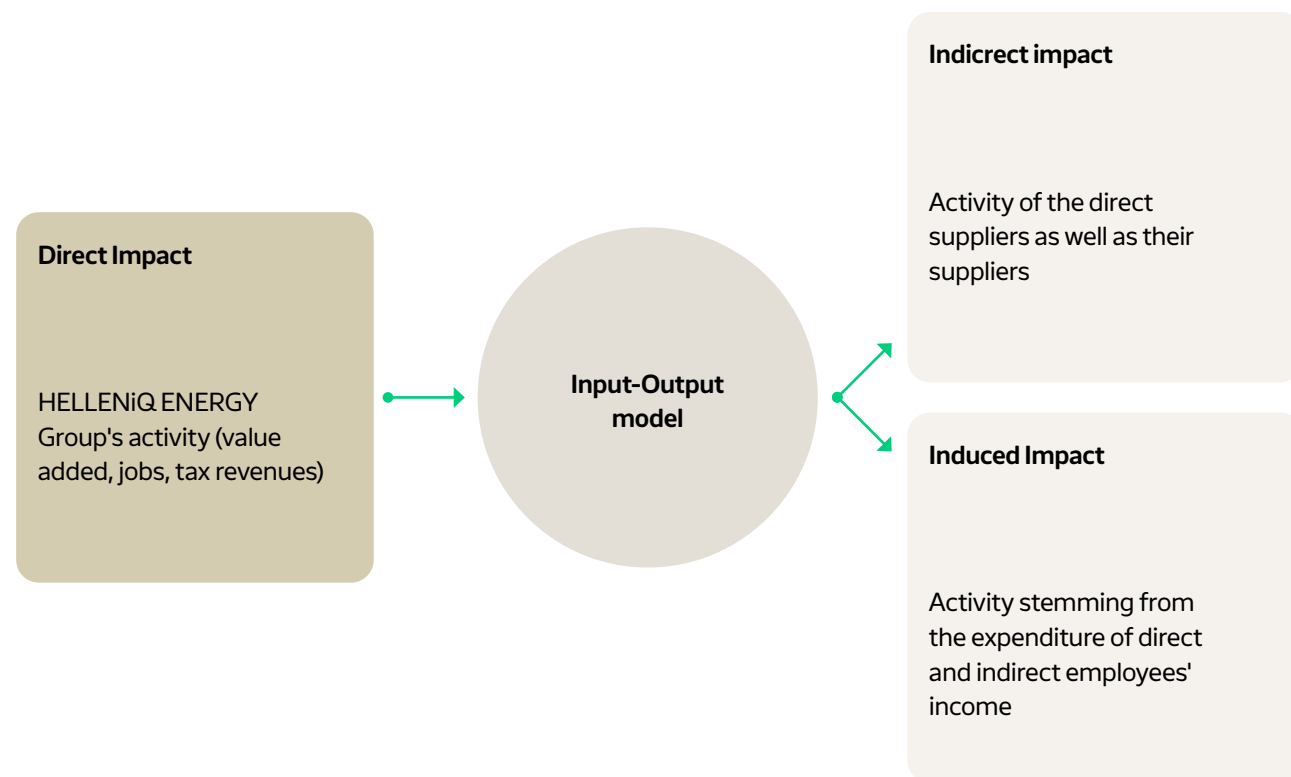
Direct Impact

HELLENiQ ENERGY Group's activity (value added, jobs, tax revenues)

Input-Output model

Indicrect impact

Activity of the direct suppliers as well as their suppliers

Induced Impact

Activity stemming from the expenditure of direct and indirect employees' income